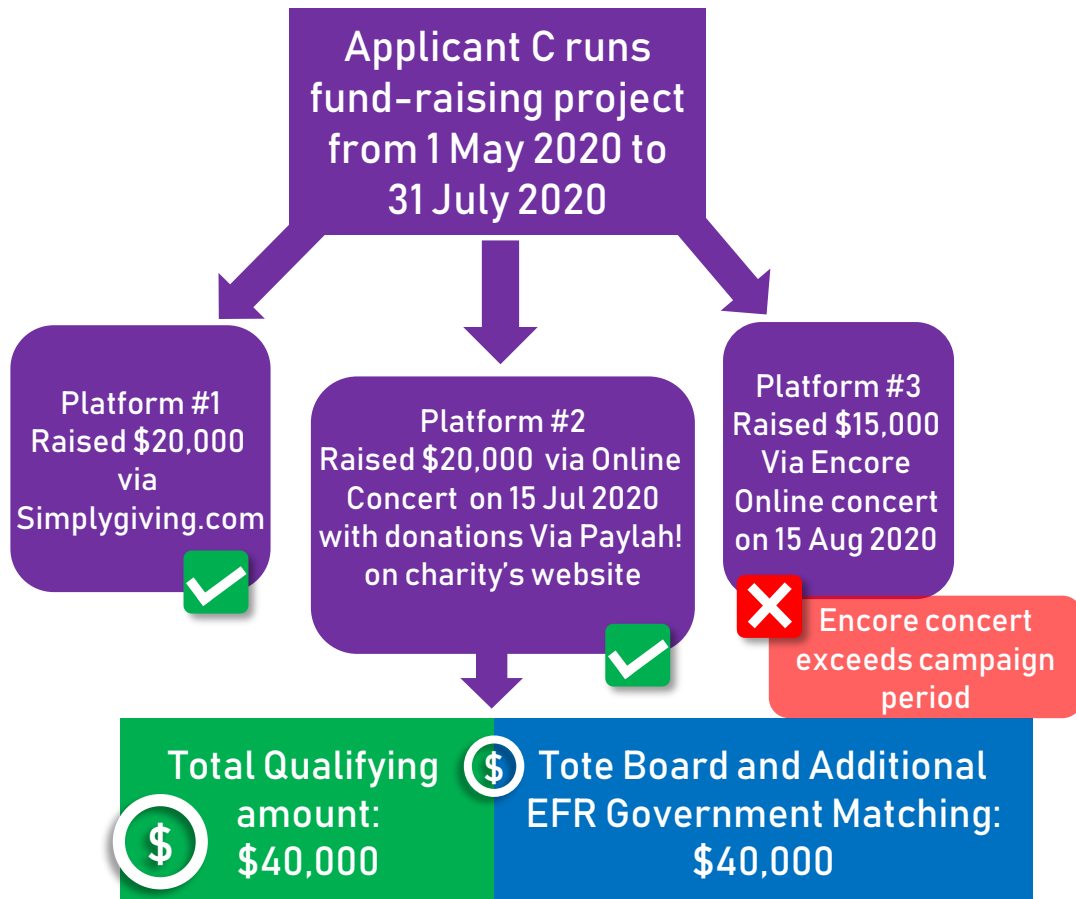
Applicant C runs fund-raising project from 1 May 2020 to 31 July 2020

Platform #1
Raised $20,000 via Simplygiving.com

Platform #2
Raised $20,000 via Online Concert on 15 Jul 2020 with donations Via Paylah! on charity's website

Platform #3
Raised $15,000 Via Encore Online concert on 15 Aug 2020

Encore concert exceeds campaign period

Total Qualifying amount: $40,000

$

$

Tote Board and Additional EFR Government Matching: $40,000